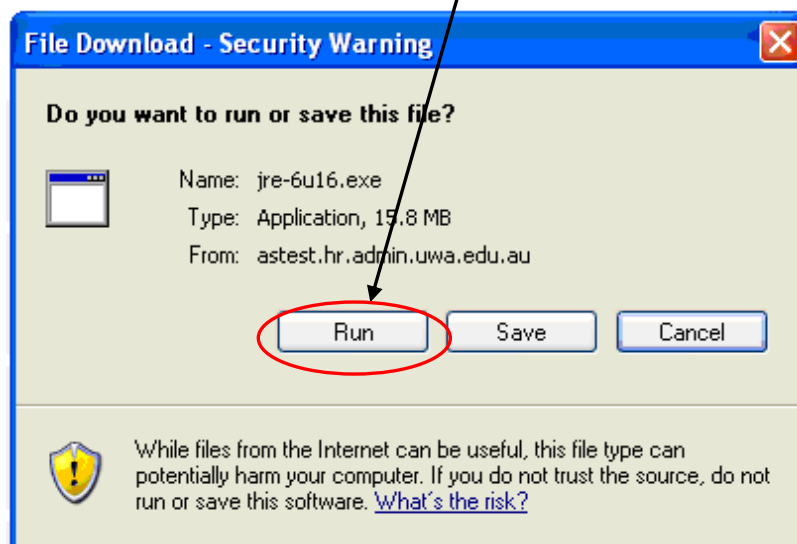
File Download - Security Warning

Do you want to run or save this file?

Name: jre-6u16.exe
Type: Application, 15.8 MB
From: astest.hr.admin.uwa.edu.au

Run
Save
Cancel

While files from the Internet can be useful, this file type can potentially harm your computer. If you do not trust the source, do not run or save this software. What's the risk?